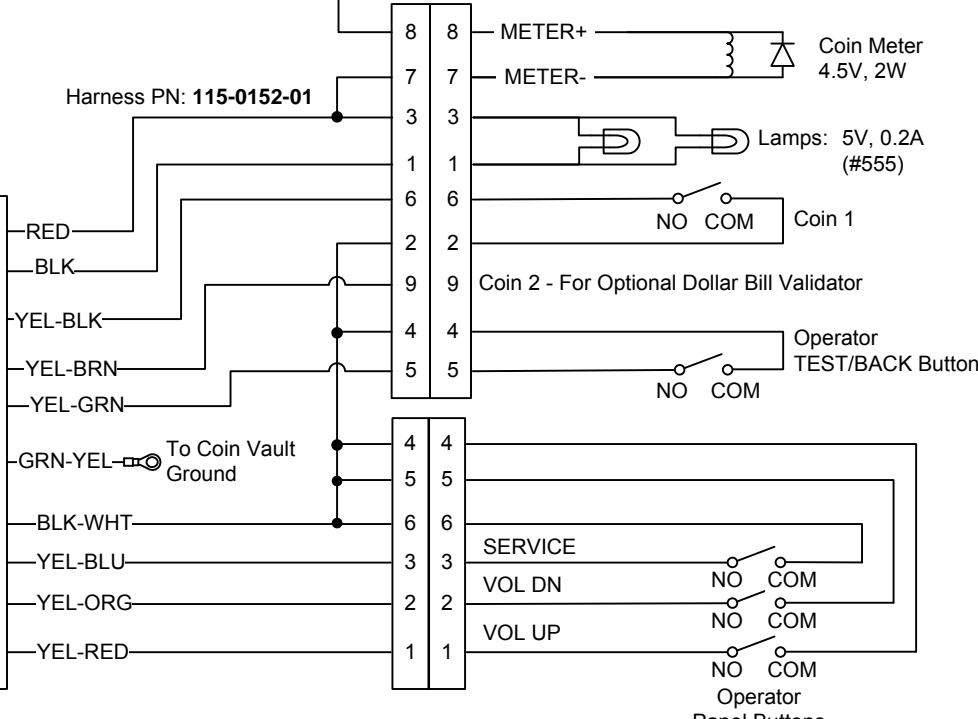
8
8
METER+
Coin Meter
4.5V, 2W
7
7
METER-
Harness PN: **115-0152-01**
3
3
Lamps: 5V, 0.2A
(#555)
1
1
6
6
NO COM
Coin 1
RED
2
2
BLK
9
9
Coin 2 - For Optional Dollar Bill Validator
YEL-BLK
4
4
Operator
TEST/BACK Button
YEL-BRN
5
5
NO COM
YEL-GRN
4
4
GRN-YEL
To Coin Vault
Ground
5
5
BLK-WHT
6
6
YEL-BLU
3
3
SERVICE
NO COM
YEL-ORG
2
2
VOL DN
NO COM
VOL UP
YEL-RED
1
1
NO COM
Operator
Panel Buttons